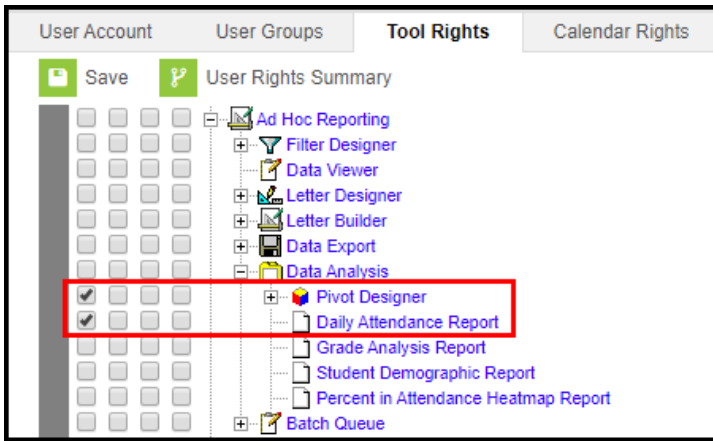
User Account
User Groups
Tool Rights
Calendar Rights

Save
User Rights Summary

Ad Hoc Reporting
Filter Designer
Data Viewer
Letter Designer
Letter Builder
Data Export
Data Analysis
Pivot Designer
Daily Attendance Report
Grade Analysis Report
Student Demographic Report
Percent in Attendance Heatmap Report
Batch Queue